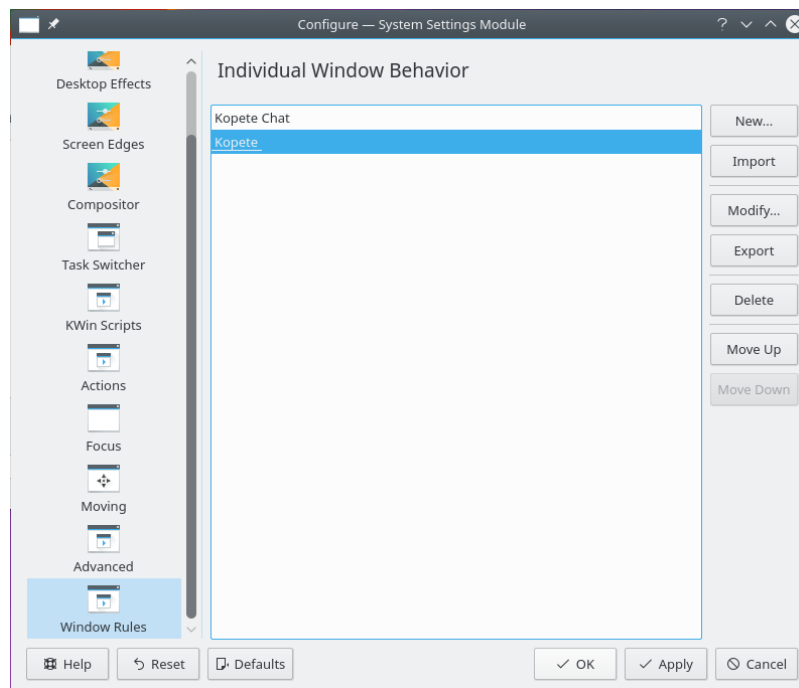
Configure — System Settings Module

Desktop Effects
Screen Edges
Compositor
Task Switcher
KWin Scripts
Actions
Focus
Moving
Advanced
Window Rules

Individual Window Behavior

Kopete Chat
Kopete

New...
Import
Modify...
Export
Delete
Move Up
Move Down

Help
Reset
Defaults
OK
Apply
Cancel